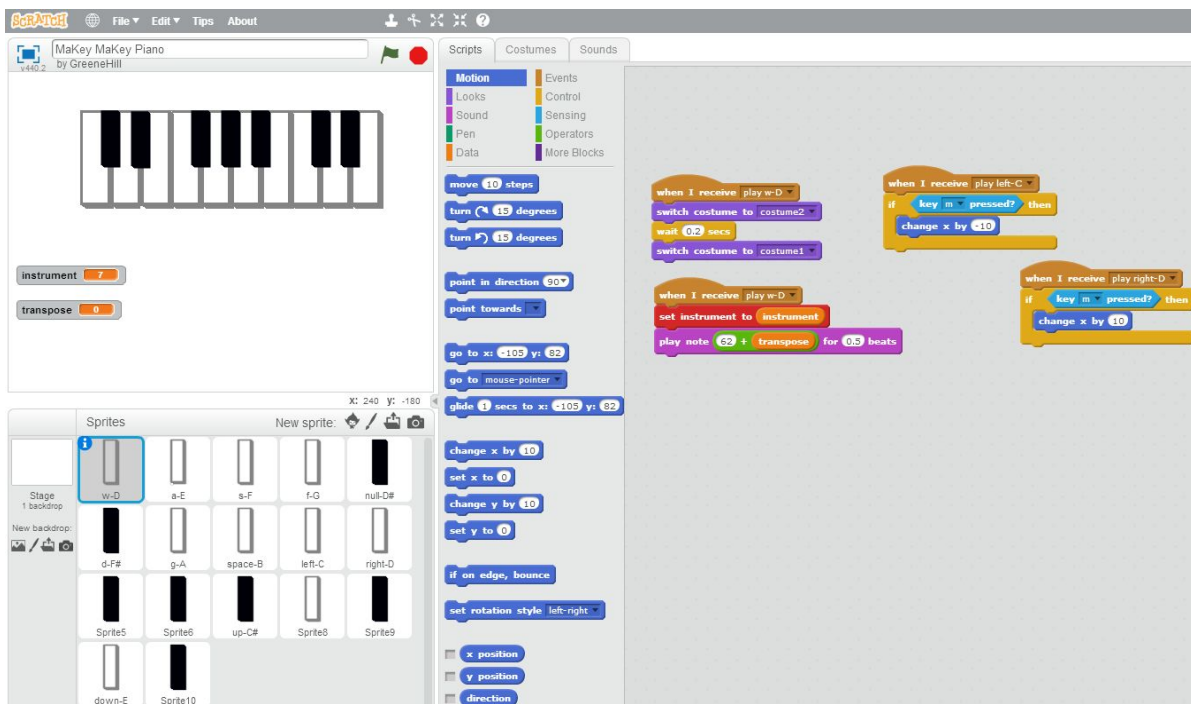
SCRATCH File ▾ Edit ▾ Tips About

MaKey MaKey Piano
by GreeneHill
v440.2

instrument 7
transpose 0

x: 240 y: -180

Sprites New sprite:

Stage
1 backdrop
New backdrop:

w-D a-E s-F f-G null-D#
d-F# g-A space-B left-C right-D
Sprite5 Sprite6 up-C# Sprite8 Sprite9
down-E Sprite10

Scripts Costumes Sounds

Motion Events
Looks Control
Sound Sensing
Pen Operators
Data More Blocks

move 10 steps
turn ↻ 15 degrees
turn ↺ 15 degrees
point in direction 90▾
point towards ▾
go to x: -105 y: 82
go to mouse-pointer ▾
glide 1 secs to x: -105 y: 82
change x by 10
set x to 0
change y by 10
set y to 0
if on edge, bounce
set rotation style left-right ▾
x position
y position
direction

when I receive play w-D ▾
switch costume to costume2 ▾
wait 0.2 secs
switch costume to costume1 ▾

when I receive play w-D ▾
set instrument to instrument
play note 62 + transpose for 0.5 beats

when I receive play left-C ▾
if key m ▾ pressed? then
change x by -10

when I receive play right-D ▾
if key m ▾ pressed? then
change x by 10